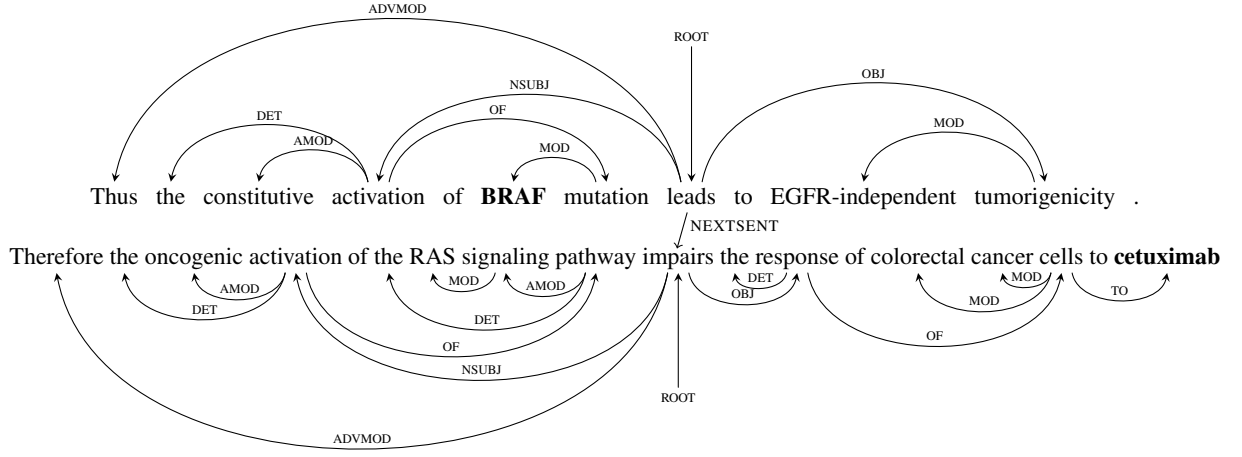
ADVMOD

ROOT

NSUBJ

OBJ

DET

OF

MOD

AMOD

MOD

Thus the constitutive activation of **BRAF** mutation leads to EGFR-independent tumorigenicity .

NEXTSENT

Therefore the oncogenic activation of the RAS signaling pathway impairs the response of colorectal cancer cells to **cetuximab**

MOD AMOD DET MOD

AMOD OBJ MOD TO

DET DET

OF OF

NSUBJ

ROOT

ADVMOD